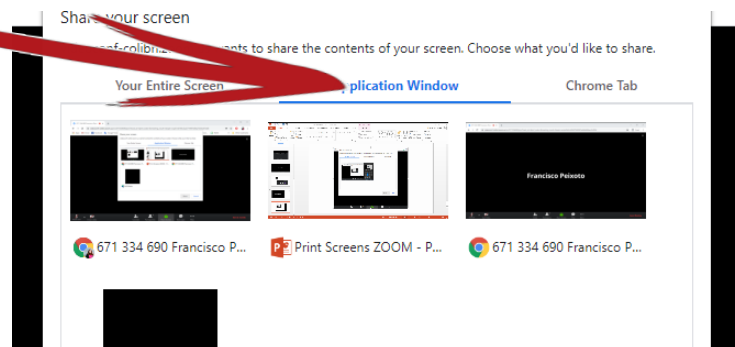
Sha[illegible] your screen

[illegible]oef-colibri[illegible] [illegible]ants to share the contents of your screen. Choose what you'd like to share.

Your Entire Screen

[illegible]plication Window

Chrome Tab

Francisco Peixoto

671 334 690 Francisco P...

Print Screens ZOOM - P...

671 334 690 Francisco P...